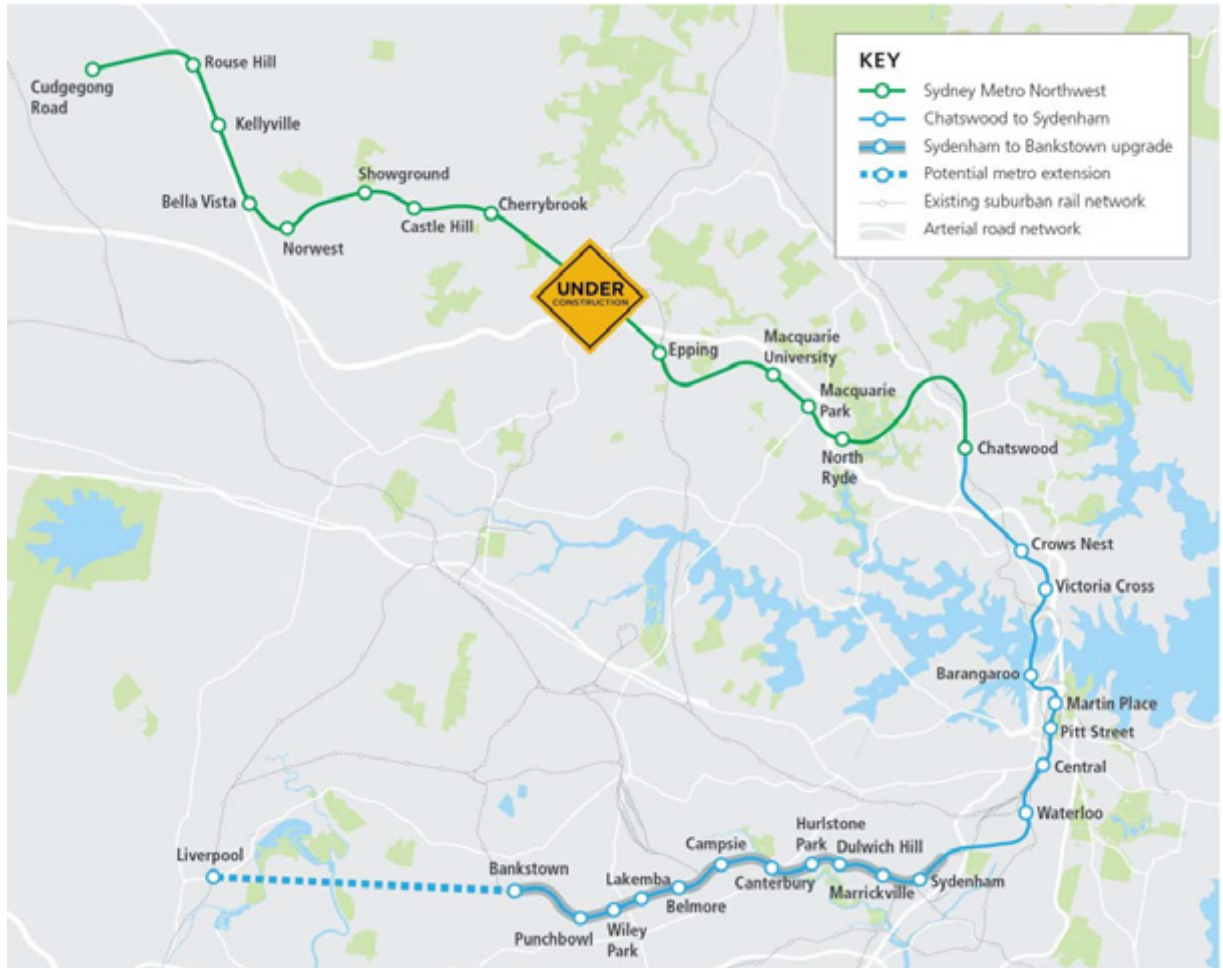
KEY
Sydney Metro Northwest
Chatswood to Sydenham
Sydenham to Bankstown upgrade
Potential metro extension
Existing suburban rail network
Arterial road network

Cudgegong Road
Rouse Hill
Kellyville
Bella Vista
Norwest
Showground
Castle Hill
Cherrybrook
UNDER CONSTRUCTION
Epping
Macquarie University
Macquarie Park
North Ryde
Chatswood
Crows Nest
Victoria Cross
Barangaroo
Martin Place
Pitt Street
Central
Waterloo
Sydenham
Marrickville
Dulwich Hill
Hurlstone Park
Canterbury
Campsie
Belmore
Lakemba
Wiley Park
Punchbowl
Bankstown
Liverpool